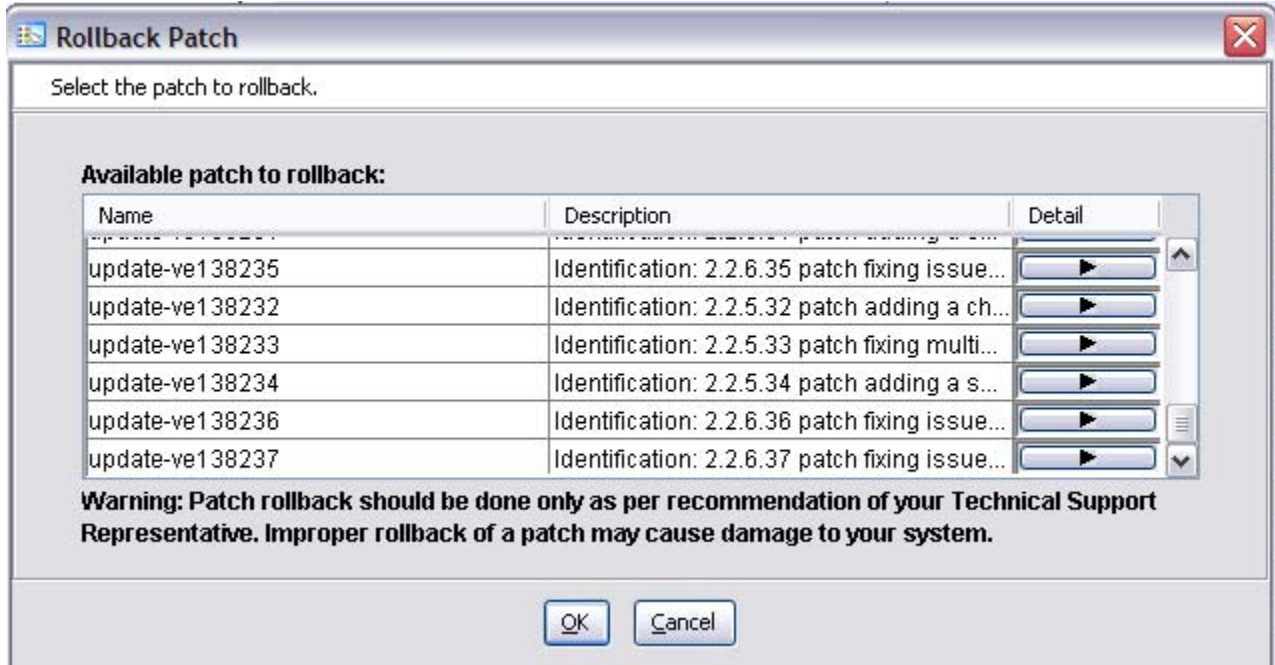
Rollback Patch

Select the patch to rollback.

Available patch to rollback:

| Name | Description | Detail |
|---|---|---|
| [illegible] | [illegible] | |
| update-ve138235 | Identification: 2.2.6.35 patch fixing issue... | |
| update-ve138232 | Identification: 2.2.5.32 patch adding a ch... | |
| update-ve138233 | Identification: 2.2.5.33 patch fixing multi... | |
| update-ve138234 | Identification: 2.2.5.34 patch adding a s... | |
| update-ve138236 | Identification: 2.2.6.36 patch fixing issue... | |
| update-ve138237 | Identification: 2.2.6.37 patch fixing issue... | |

Warning: Patch rollback should be done only as per recommendation of your Technical Support Representative. Improper rollback of a patch may cause damage to your system.

OK Cancel